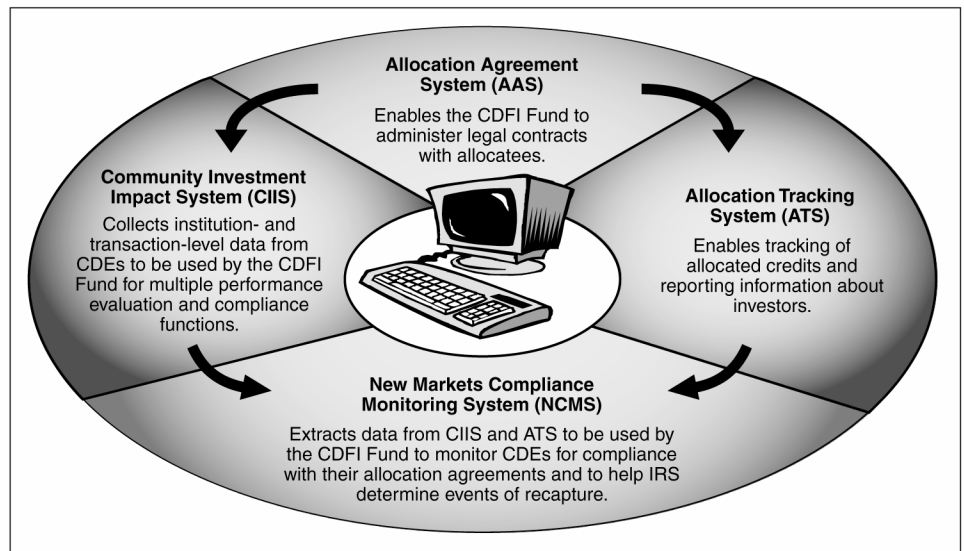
Allocation Agreement System (AAS)

Enables the CDFI Fund to administer legal contracts with allocatees.

Community Investment Impact System (CIIS)

Collects institution- and transaction-level data from CDEs to be used by the CDFI Fund for multiple performance evaluation and compliance functions.

Allocation Tracking System (ATS)

Enables tracking of allocated credits and reporting information about investors.

New Markets Compliance Monitoring System (NCMS)

Extracts data from CIIS and ATS to be used by the CDFI Fund to monitor CDEs for compliance with their allocation agreements and to help IRS determine events of recapture.